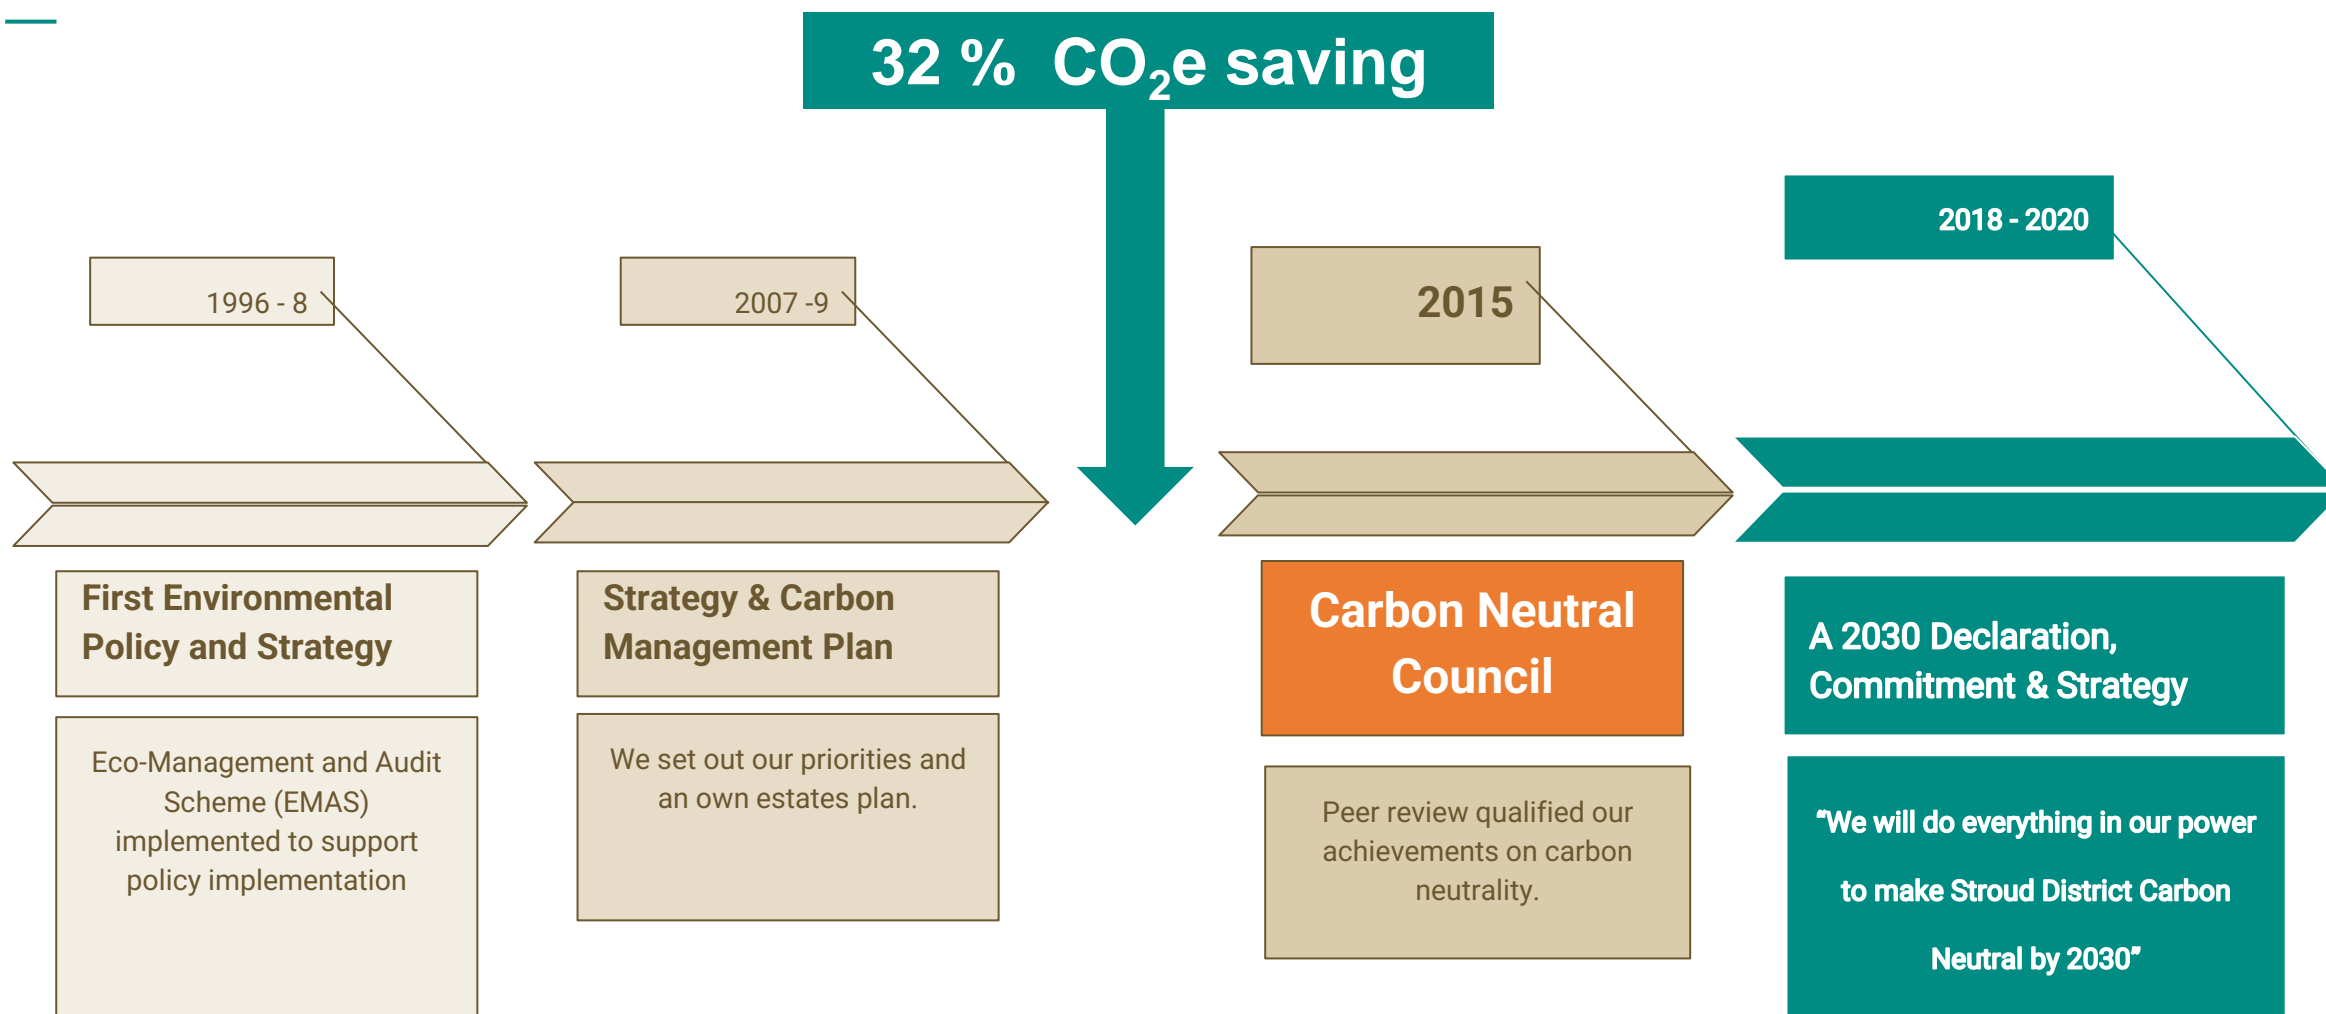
32 % $CO_2$e saving

1996 - 8

First Environmental Policy and Strategy

Eco-Management and Audit Scheme (EMAS) implemented to support policy implementation

2007 -9

Strategy & Carbon Management Plan

We set out our priorities and an own estates plan.

2015

Carbon Neutral Council

Peer review qualified our achievements on carbon neutrality.

2018 - 2020

A 2030 Declaration, Commitment & Strategy

"We will do everything in our power to make Stroud District Carbon Neutral by 2030"